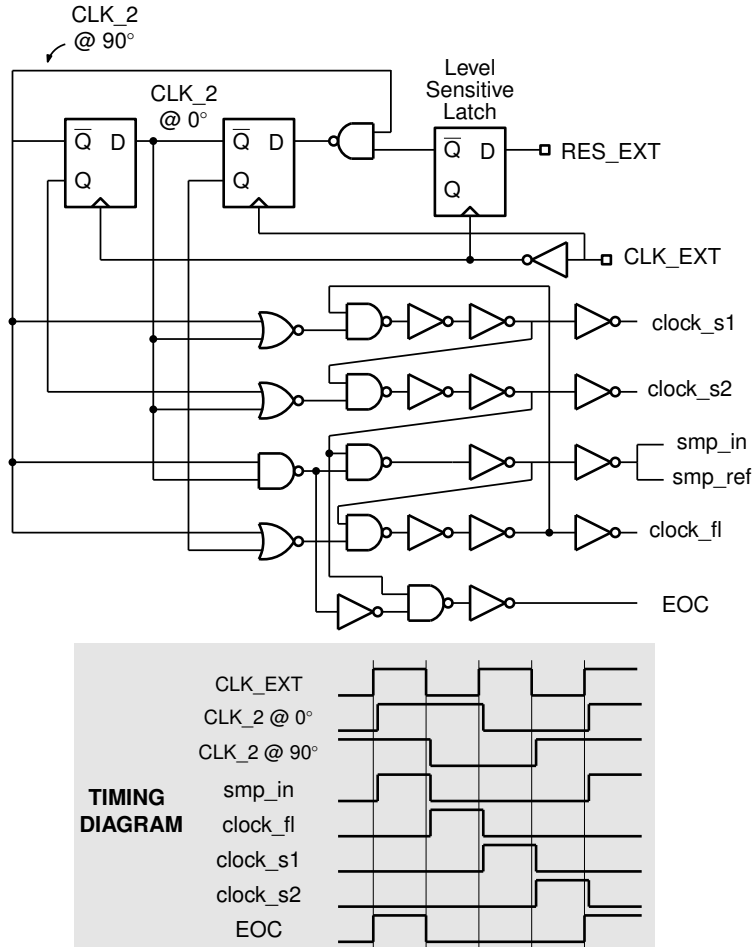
CLK_2 @ 90°

CLK_2 @ 0°

Level Sensitive Latch

$\overline{Q}$ D

Q

$\overline{Q}$ D

Q

$\overline{Q}$ D

Q

RES_EXT

CLK_EXT

clock_s1

clock_s2

smp_in

smp_ref

clock_fl

EOC

TIMING DIAGRAM

CLK_EXT

CLK_2 @ 0°

CLK_2 @ 90°

smp_in

clock_fl

clock_s1

clock_s2

EOC